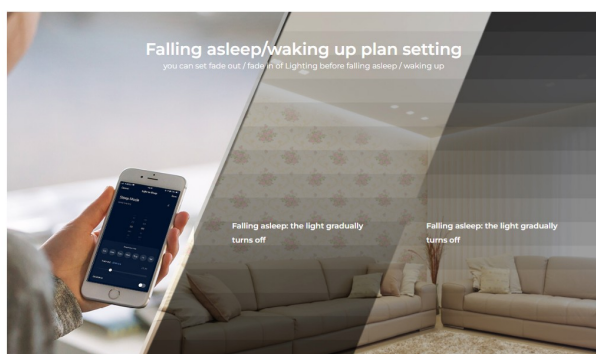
Falling asleep/waking up plan setting
you can set fade out / fade in of Lighting before falling asleep / waking up

Sleep Mode

Falling asleep: the light gradually turns off

Falling asleep: the light gradually turns off